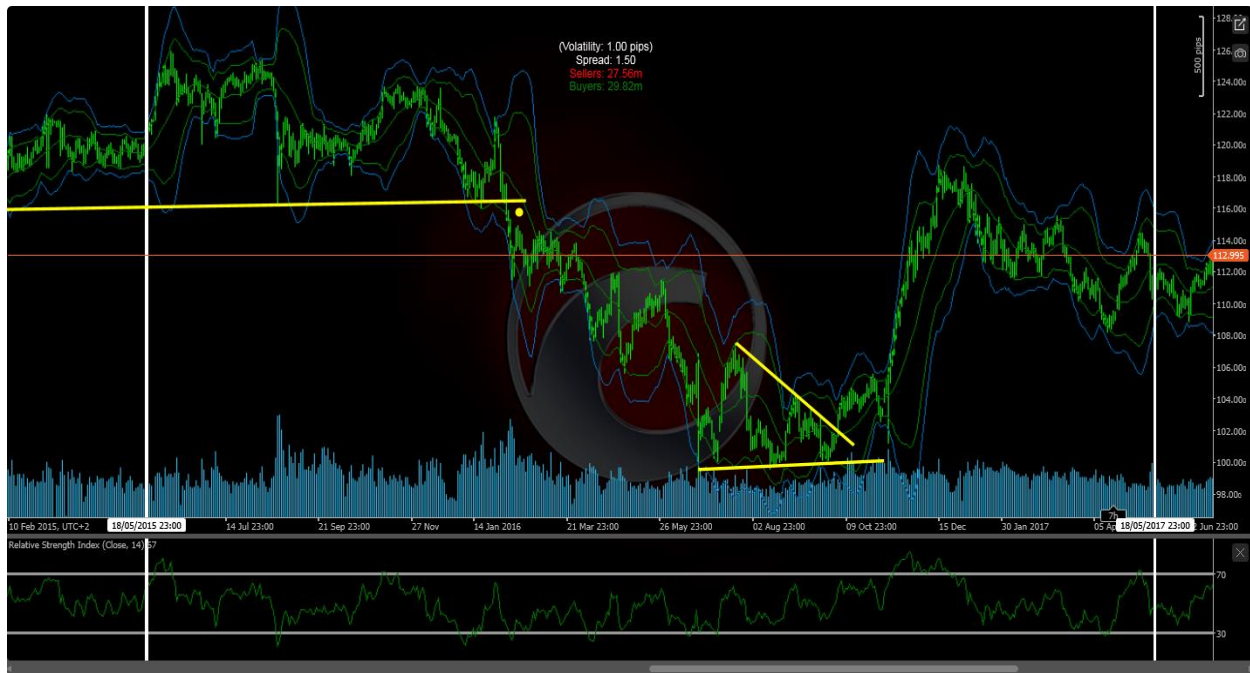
(Volatility: 1.00 pips)
Spread: 1.50
Sellers: 27.56m
Buyers: 29.82m

500 pips

128.00
126.00
124.00
122.00
120.00
118.00
116.00
114.00
112.995
112.00
110.00
108.00
106.00
104.00
102.00
100.00
98.00

10 Feb 2015, UTC+2
18/05/2015 23:00
14 Jul 23:00
21 Sep 23:00
27 Nov
14 Jan 2016
21 Mar 23:00
26 May 23:00
02 Aug 23:00
09 Oct 23:00
15 Dec
30 Jan 2017
05 Ap
7h
18/05/2017 23:00
2 Jun 23

Relative Strength Index (Close, 14) 57
70
30